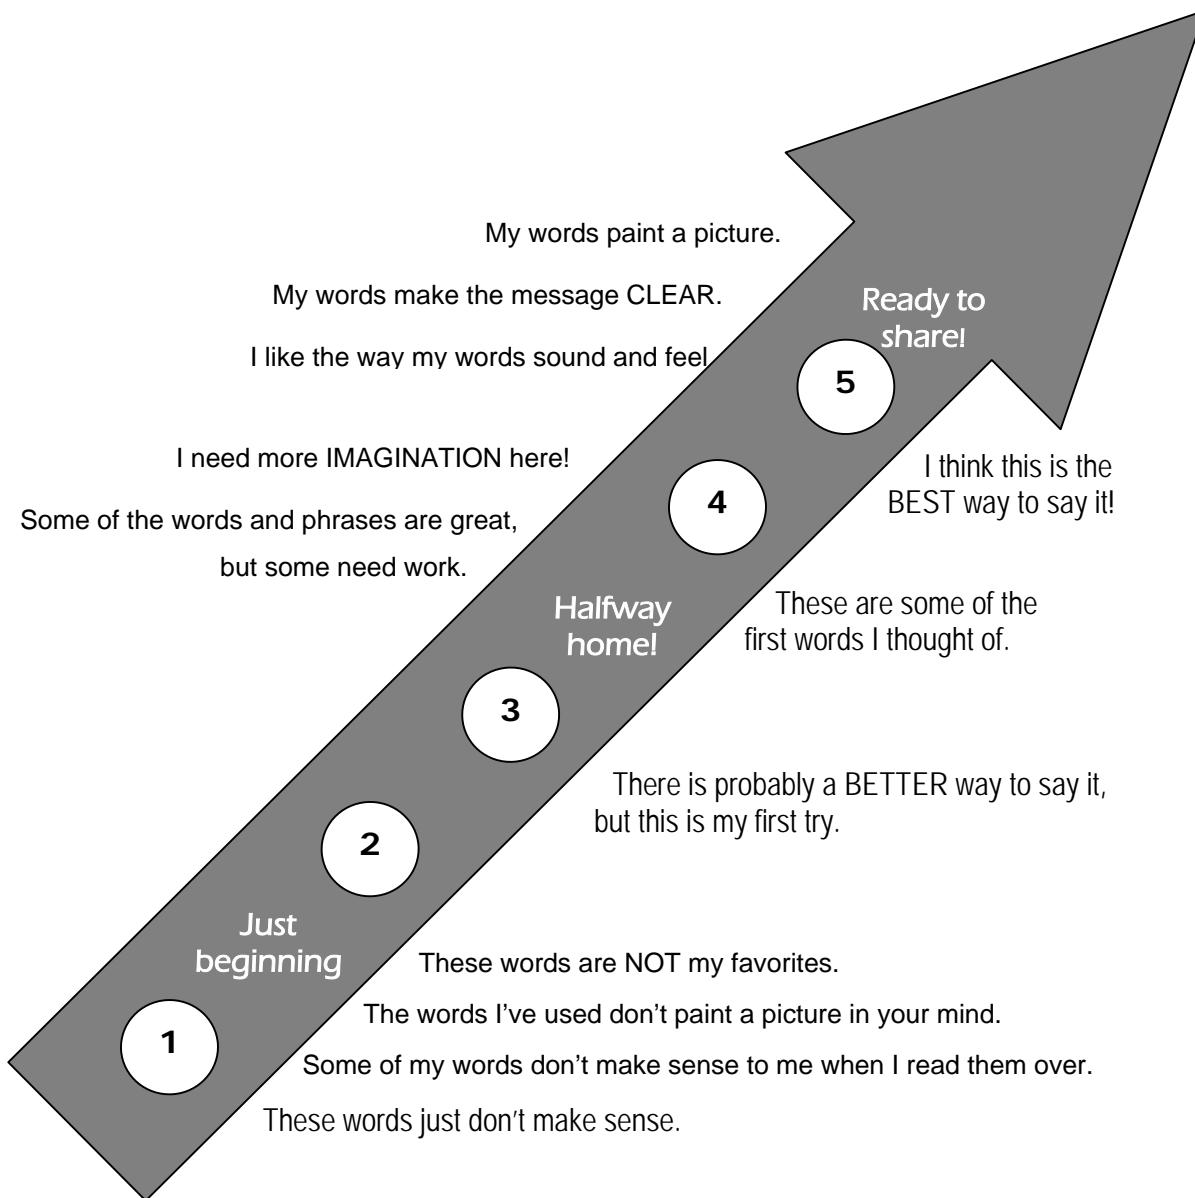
My words paint a picture.

My words make the message CLEAR.

I like the way my words sound and feel.

Ready to share!

5

I need more IMAGINATION here!

Some of the words and phrases are great, but some need work.

4

I think this is the BEST way to say it!

Halfway home!

These are some of the first words I thought of.

3

There is probably a BETTER way to say it, but this is my first try.

2

Just beginning

These words are NOT my favorites.

1

The words I've used don't paint a picture in your mind.

Some of my words don't make sense to me when I read them over.

These words just don't make sense.